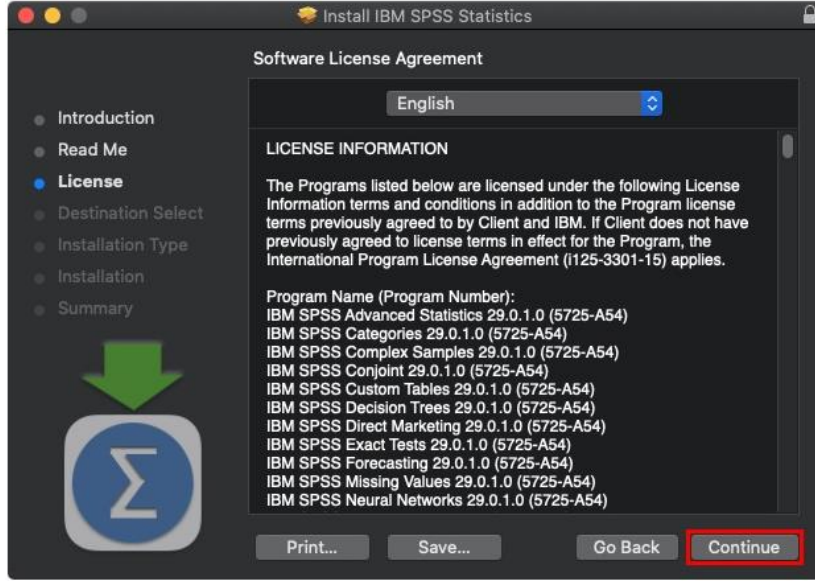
Install IBM SPSS Statistics

Software License Agreement

English

Introduction
Read Me
License
Destination Select
Installation Type
Installation
Summary

LICENSE INFORMATION

The Programs listed below are licensed under the following License Information terms and conditions in addition to the Program license terms previously agreed to by Client and IBM. If Client does not have previously agreed to license terms in effect for the Program, the International Program License Agreement (i125-3301-15) applies.

Program Name (Program Number):
IBM SPSS Advanced Statistics 29.0.1.0 (5725-A54)
IBM SPSS Categories 29.0.1.0 (5725-A54)
IBM SPSS Complex Samples 29.0.1.0 (5725-A54)
IBM SPSS Conjoint 29.0.1.0 (5725-A54)
IBM SPSS Custom Tables 29.0.1.0 (5725-A54)
IBM SPSS Decision Trees 29.0.1.0 (5725-A54)
IBM SPSS Direct Marketing 29.0.1.0 (5725-A54)
IBM SPSS Exact Tests 29.0.1.0 (5725-A54)
IBM SPSS Forecasting 29.0.1.0 (5725-A54)
IBM SPSS Missing Values 29.0.1.0 (5725-A54)
IBM SPSS Neural Networks 29.0.1.0 (5725-A54)

Print...
Save...
Go Back
Continue